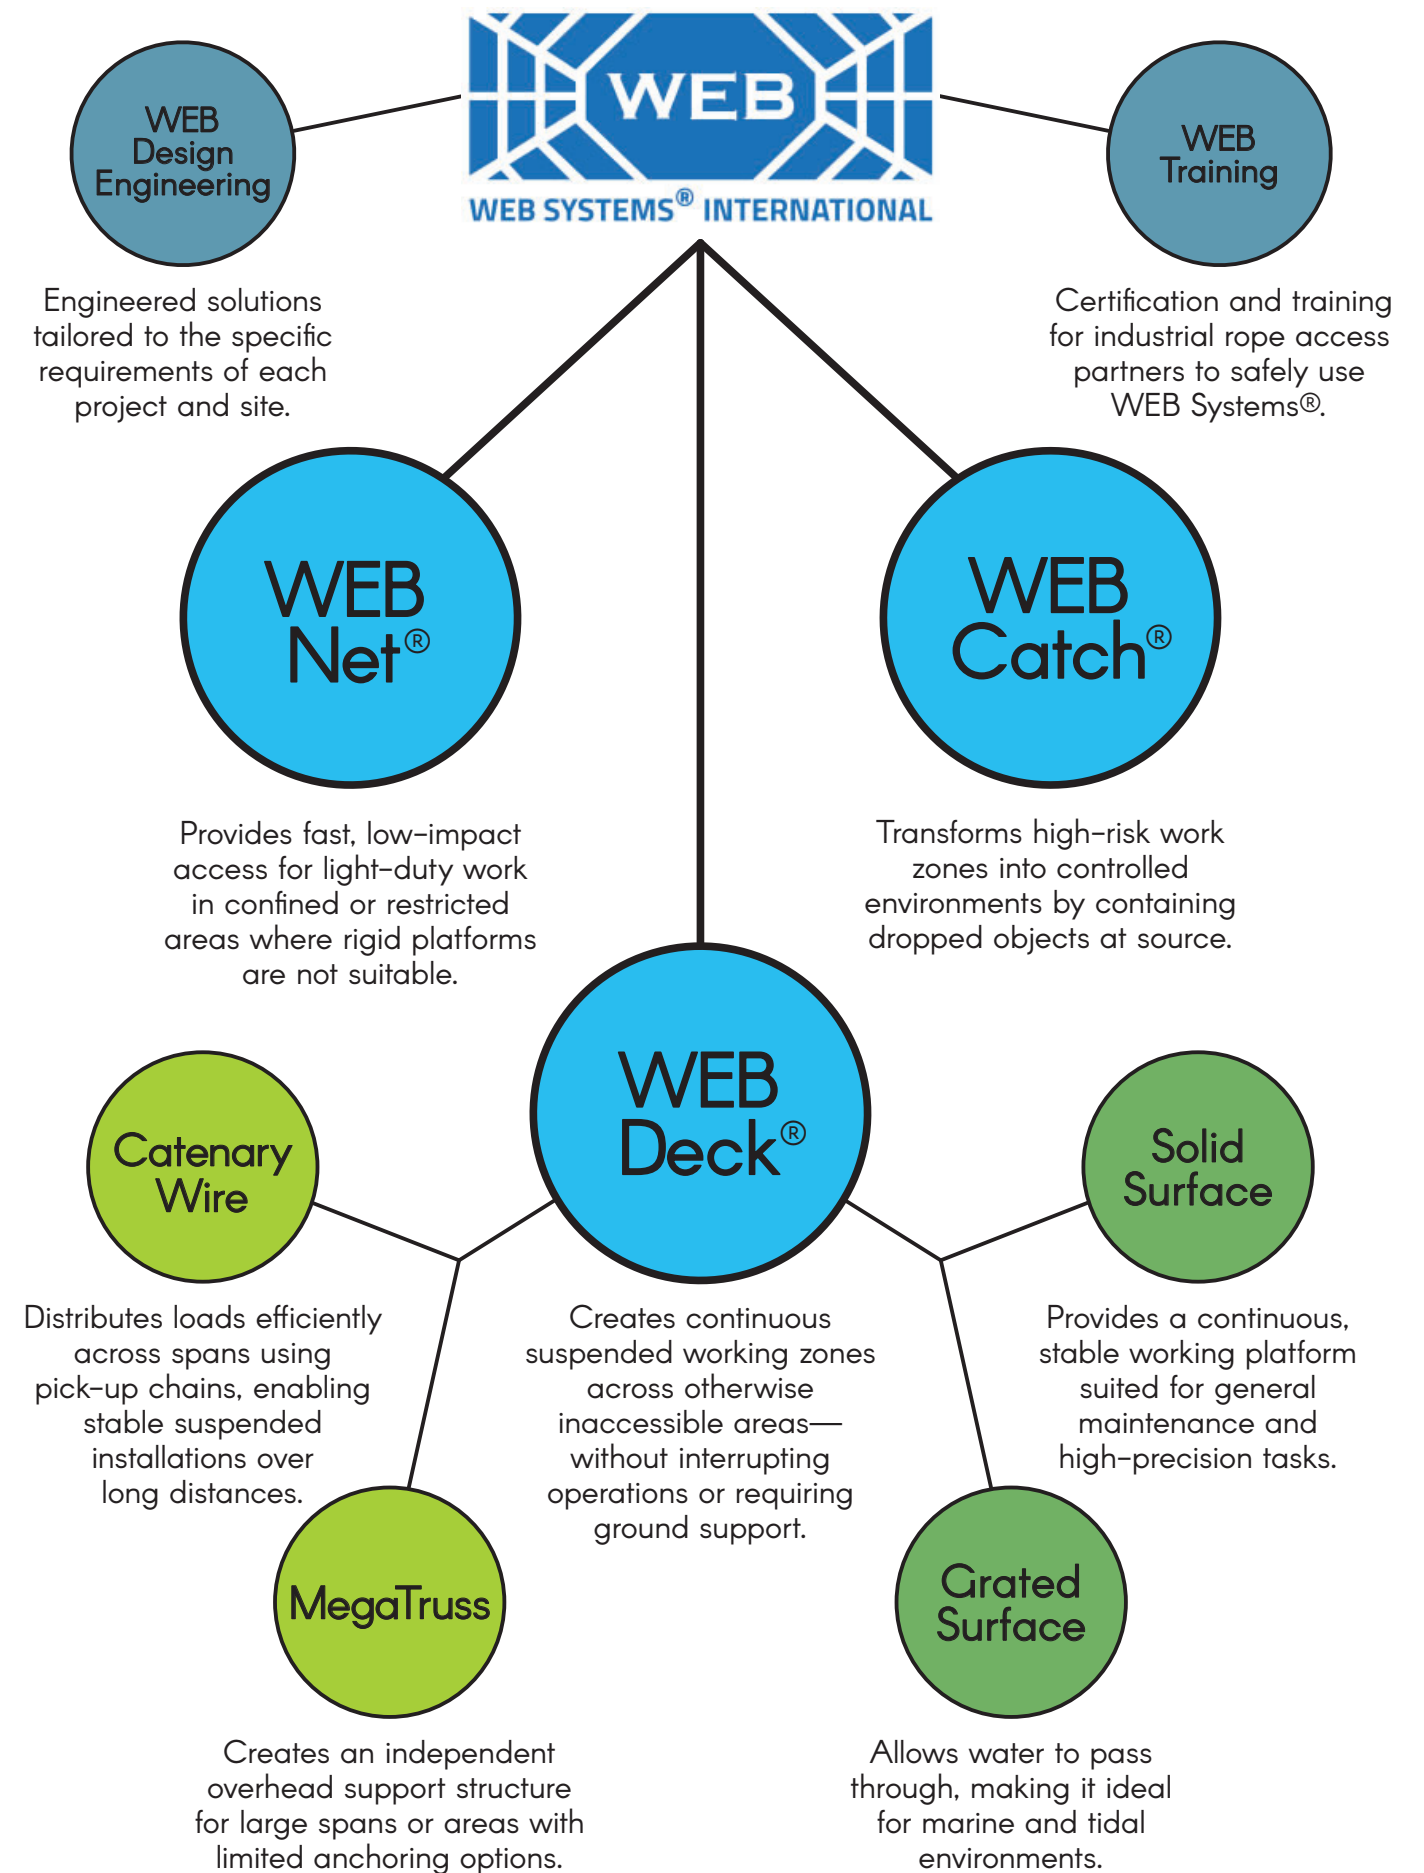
WEB Design Engineering

WEB

WEB SYSTEMS® INTERNATIONAL

WEB Training

Engineered solutions tailored to the specific requirements of each project and site.

Certification and training for industrial rope access partners to safely use WEB Systems®.

WEB Net®

WEB Catch®

Provides fast, low-impact access for light-duty work in confined or restricted areas where rigid platforms are not suitable.

Transforms high-risk work zones into controlled environments by containing dropped objects at source.

Catenary Wire

WEB Deck®

Solid Surface

Distributes loads efficiently across spans using pick-up chains, enabling stable suspended installations over long distances.

Creates continuous suspended working zones across otherwise inaccessible areas—without interrupting operations or requiring ground support.

Provides a continuous, stable working platform suited for general maintenance and high-precision tasks.

MegaTruss

Grated Surface

Creates an independent overhead support structure for large spans or areas with limited anchoring options.

Allows water to pass through, making it ideal for marine and tidal environments.